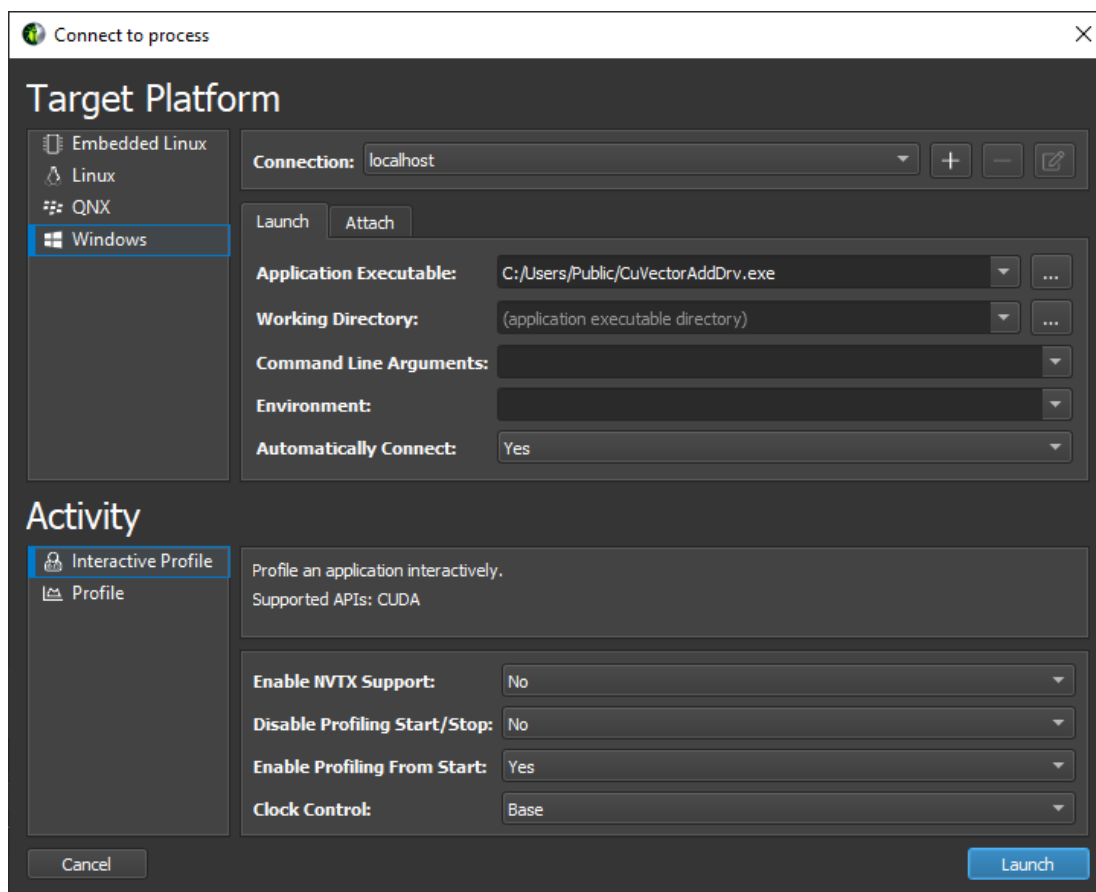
Connect to process

Target Platform

Embedded Linux
Linux
QNX
Windows

Connection: localhost

Launch
Attach

Application Executable: C:/Users/Public/CuVectorAddDrv.exe ...
Working Directory: (application executable directory) ...
Command Line Arguments:
Environment:
Automatically Connect: Yes

Activity

Interactive Profile
Profile

Profile an application interactively.
Supported APIs: CUDA

Enable NVTX Support: No
Disable Profiling Start/Stop: No
Enable Profiling From Start: Yes
Clock Control: Base

Cancel
Launch